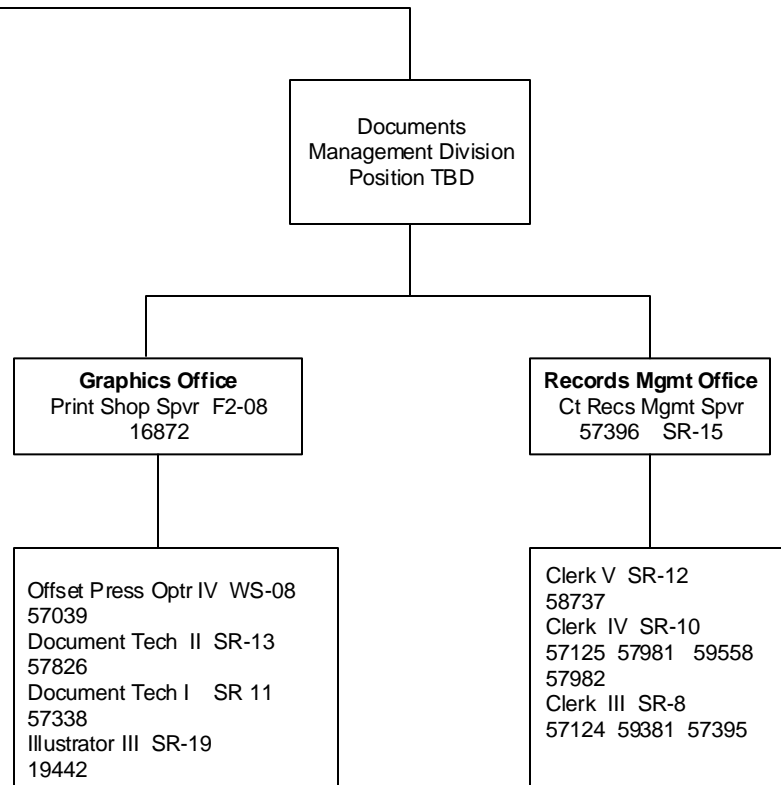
Documents
Management Division
Position TBD

**Graphics Office**
Print Shop Spvr F2-08
16872

**Records Mgmt Office**
Ct Recs Mgmt Spvr
57396 SR-15

Offset Press Optr IV WS-08
57039
Document Tech II SR-13
57826
Document Tech I SR 11
57338
Illustrator III SR-19
19442

Clerk V SR-12
58737
Clerk IV SR-10
57125 57981 59558
57982
Clerk III SR-8
57124 59381 57395